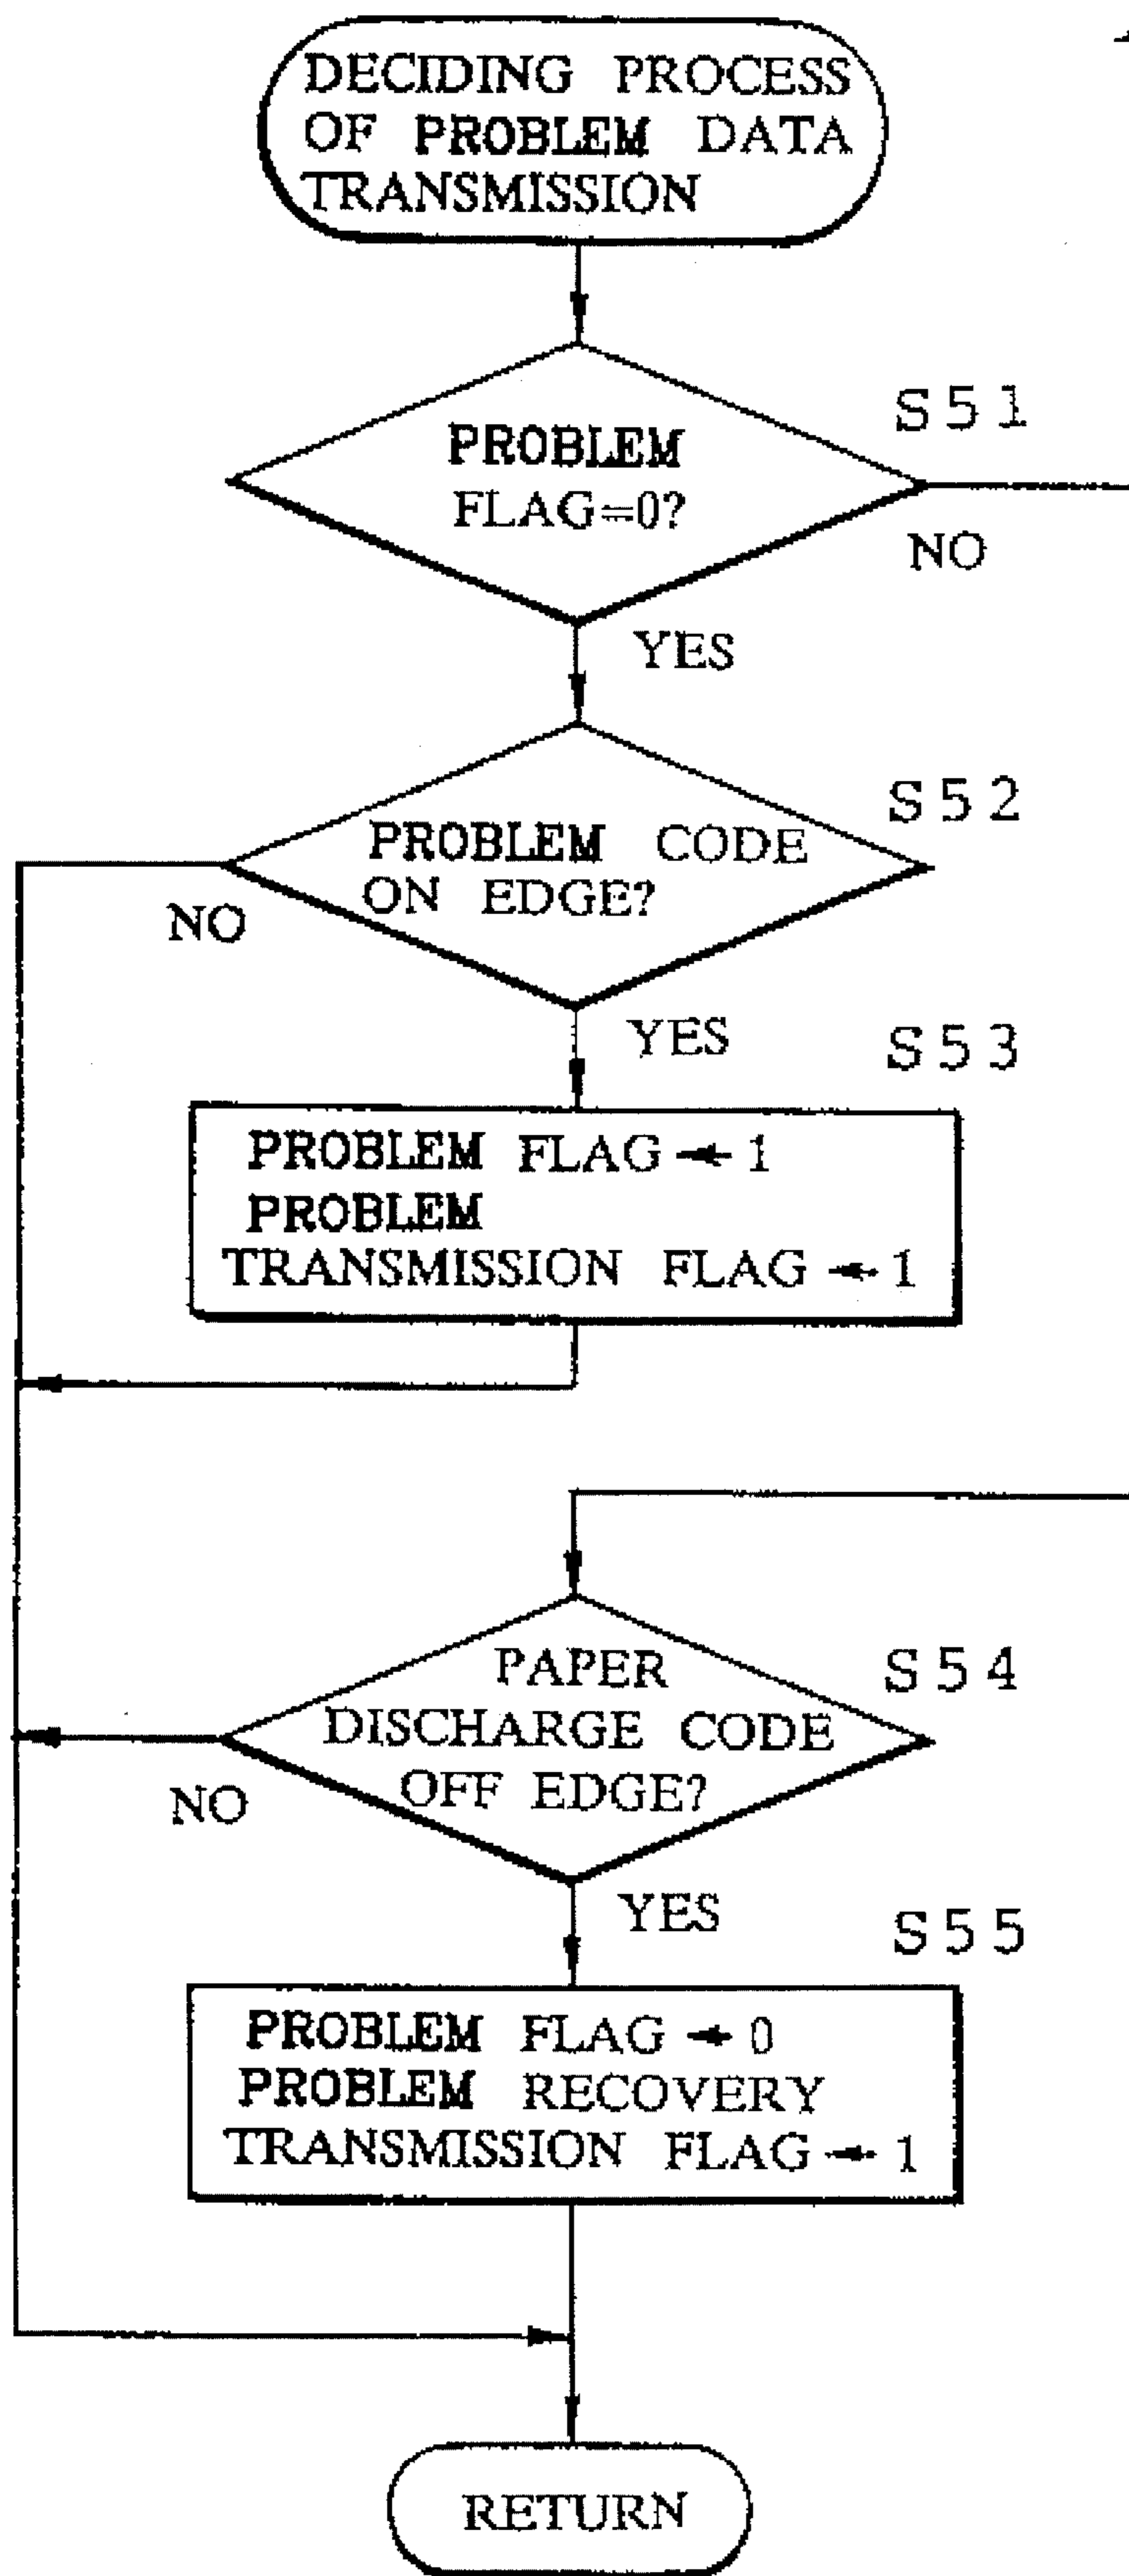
DECIDING PROCESS OF PROBLEM DATA TRANSMISSION

S51

PROBLEM FLAG=0?

NO

YES

S52

PROBLEM CODE ON EDGE?

NO

YES

S53

PROBLEM FLAG ← 1
PROBLEM TRANSMISSION FLAG ← 1

S54

PAPER DISCHARGE CODE OFF EDGE?

NO

YES

S55

PROBLEM FLAG ← 0
PROBLEM RECOVERY TRANSMISSION FLAG ← 1

RETURN